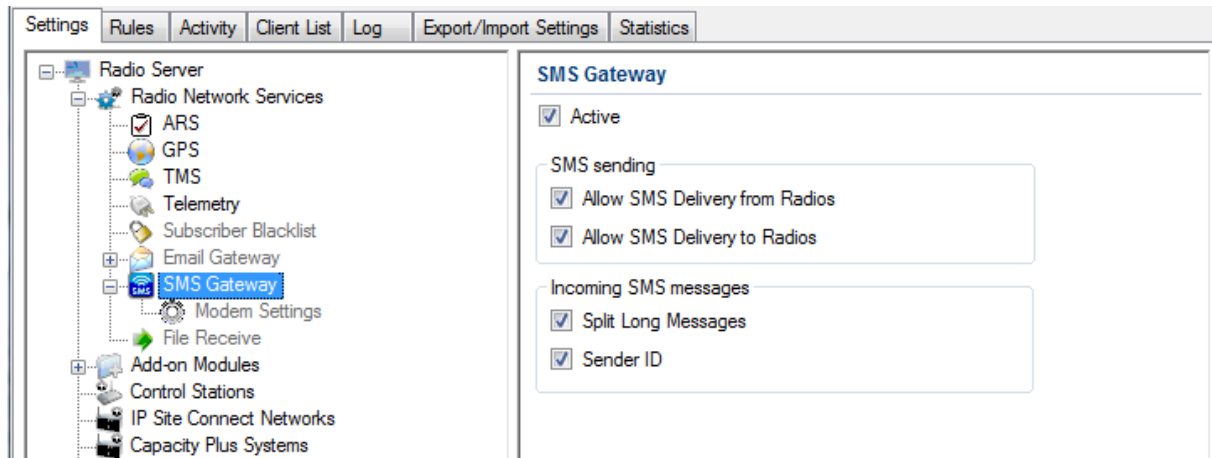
Settings | Rules | Activity | Client List | Log | Export/Import Settings | Statistics

Radio Server
Radio Network Services
ARS
GPS
TMS
Telemetry
Subscriber Blacklist
Email Gateway
SMS
SMS Gateway
Modem Settings
File Receive
Add-on Modules
Control Stations
IP Site Connect Networks
Capacity Plus Systems

SMS Gateway

Active

SMS sending

Allow SMS Delivery from Radios

Allow SMS Delivery to Radios

Incoming SMS messages

Split Long Messages

Sender ID